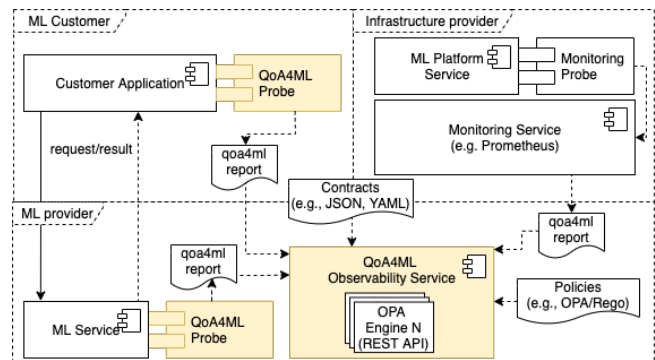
ML Customer

Customer Application

QoA4ML Probe

request/result

qoa4ml report

Infrastructure provider

ML Platform Service

Monitoring Probe

Monitoring Service (e.g. Prometheus)

Contracts (e.g., JSON, YAML)

ML provider

qoa4ml report

qoa4ml report

QoA4ML Observability Service

OPA Engine N (REST API)

Policies (e.g., OPA/Rego)

ML Service

QoA4ML Probe